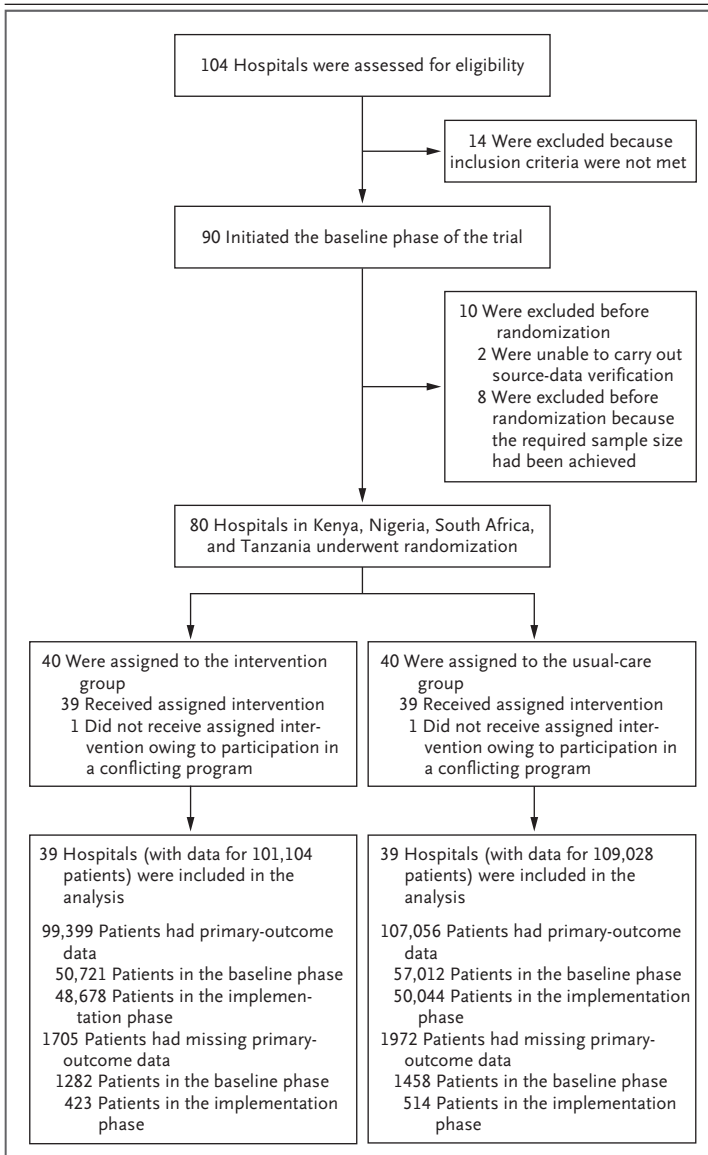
104 Hospitals were assessed for eligibility

14 Were excluded because inclusion criteria were not met

90 Initiated the baseline phase of the trial

10 Were excluded before randomization
2 Were unable to carry out source-data verification
8 Were excluded before randomization because the required sample size had been achieved

80 Hospitals in Kenya, Nigeria, South Africa, and Tanzania underwent randomization

40 Were assigned to the intervention group
39 Received assigned intervention
1 Did not receive assigned intervention owing to participation in a conflicting program

40 Were assigned to the usual-care group
39 Received assigned intervention
1 Did not receive assigned intervention owing to participation in a conflicting program

39 Hospitals (with data for 101,104 patients) were included in the analysis

99,399 Patients had primary-outcome data
50,721 Patients in the baseline phase
48,678 Patients in the implementation phase
1705 Patients had missing primary-outcome data
1282 Patients in the baseline phase
423 Patients in the implementation phase

39 Hospitals (with data for 109,028 patients) were included in the analysis

107,056 Patients had primary-outcome data
57,012 Patients in the baseline phase
50,044 Patients in the implementation phase
1972 Patients had missing primary-outcome data
1458 Patients in the baseline phase
514 Patients in the implementation phase